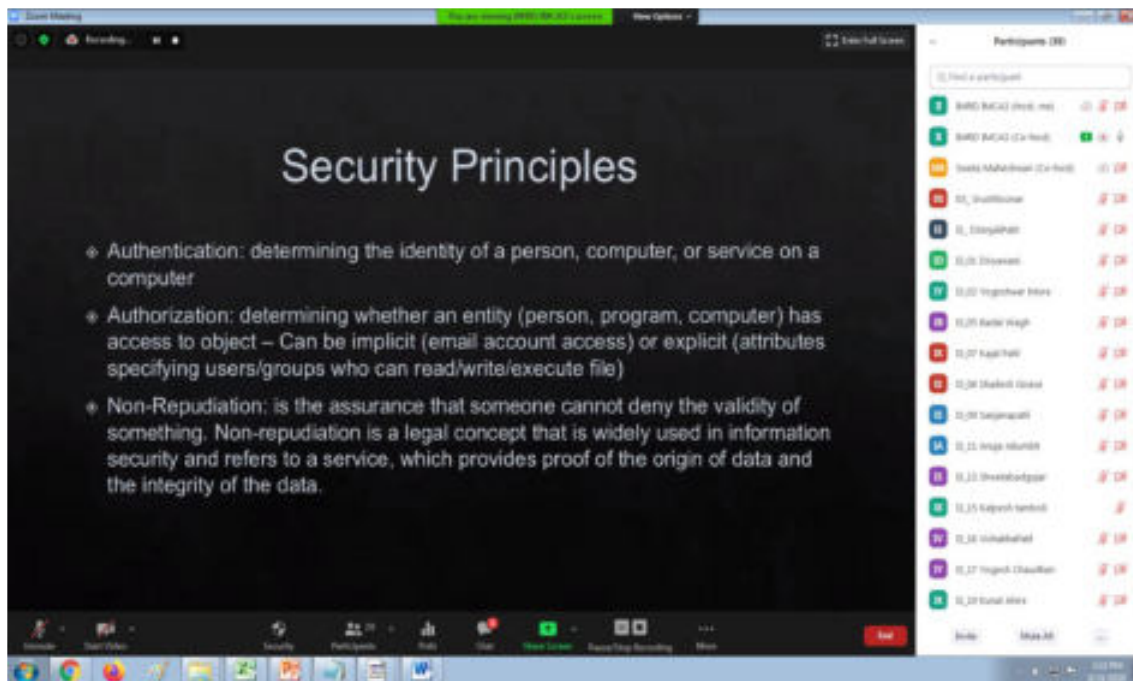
Zoom Meeting

You are viewing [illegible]'s screen

View Options

Recording...

Enter Full Screen

Participants (38)

Find a participant

Security Principles

Authentication: determining the identity of a person, computer, or service on a computer

Authorization: determining whether an entity (person, program, computer) has access to object – Can be implicit (email account access) or explicit (attributes specifying users/groups who can read/write/execute file)

Non-Repudiation: is the assurance that someone cannot deny the validity of something. Non-repudiation is a legal concept that is widely used in information security and refers to a service, which provides proof of the origin of data and the integrity of the data.

Unmute

Start Video

Security

Participants

Polls

Chat

Share Screen

Pause/Stop Recording

More

End

Invite

Mute All